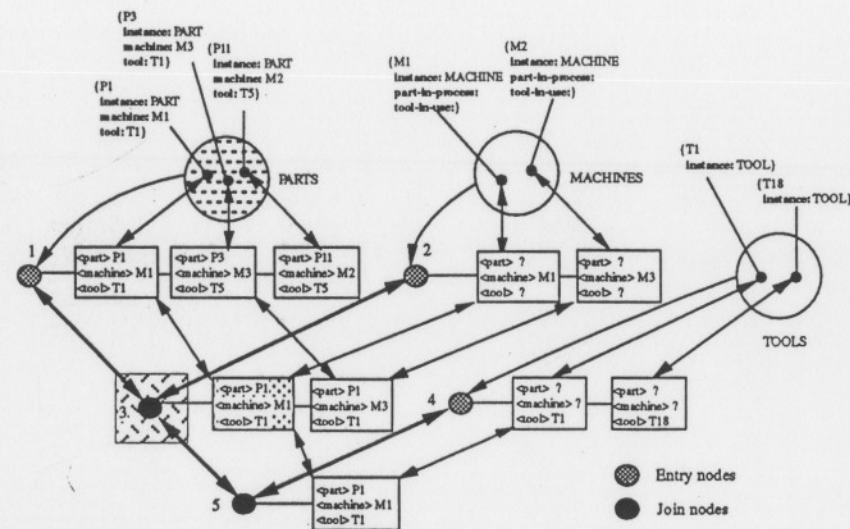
(P3
instance: PART
machine: M3
tool: T1)

(P11
instance: PART
machine: M2
tool: T5)

(P1
instance: PART
machine: M1
tool: T1)

(M1
instance: MACHINE
part-in-process:
tool-in-use:)

(M2
instance: MACHINE
part-in-process:
tool-in-use:)

(T1
instance: TOOL)

(T18
instance: TOOL)

PARTS

MACHINES

TOOLS

1

<part> P1
<machine> M1
<tool> T1

<part> P3
<machine> M3
<tool> T5

<part> P11
<machine> M2
<tool> T5

2

<part> ?
<machine> M1
<tool> ?

<part> ?
<machine> M3
<tool> ?

3

<part> P1
<machine> M1
<tool> T1

<part> P1
<machine> M3

4

<part> ?
<machine> ?
<tool> T1

<part> ?
<machine> ?
<tool> T18

5

<part> P1
<machine> M1
<tool> T1

Entry nodes

Join nodes